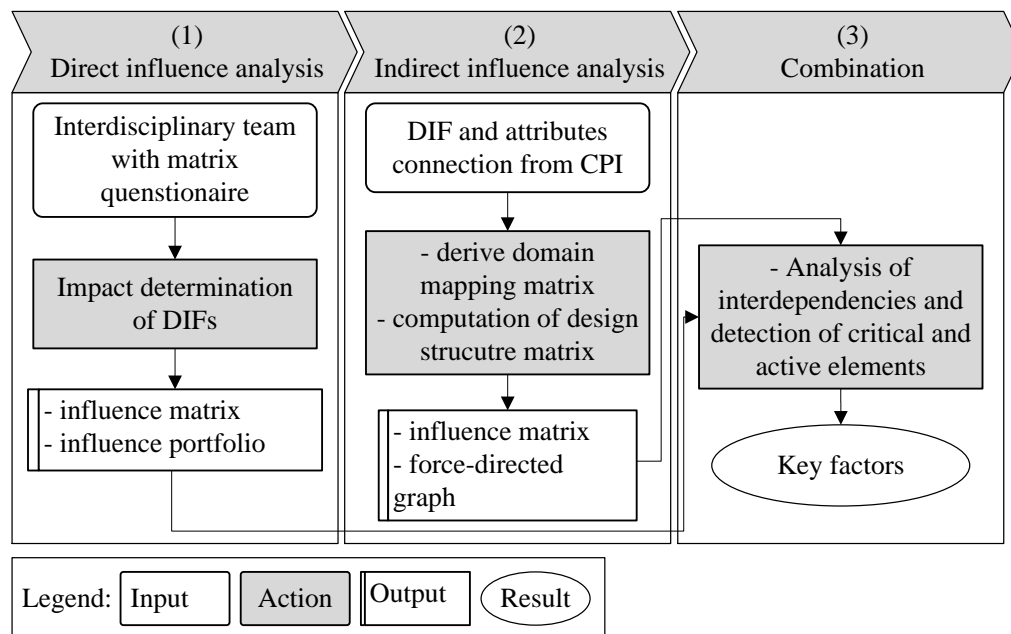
(1)
Direct influence analysis

Interdisciplinary team with matrix questionaire

Impact determination of DIFs

- influence matrix
- influence portfolio

(2)
Indirect influence analysis

DIF and attributes connection from CPI

- derive domain mapping matrix
- computation of design strucutre matrix

- influence matrix
- force-directed graph

(3)
Combination

- Analysis of interdependencies and detection of critical and active elements

Key factors

Legend: Input Action Output Result